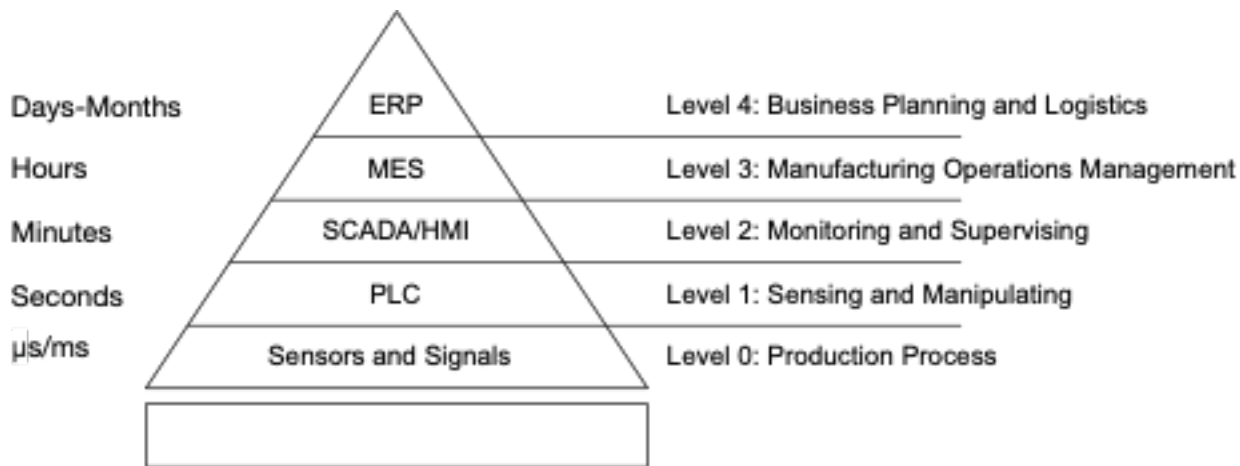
Days-Months | ERP | Level 4: Business Planning and Logistics
Hours | MES | Level 3: Manufacturing Operations Management
Minutes | SCADA/HMI | Level 2: Monitoring and Supervising
Seconds | PLC | Level 1: Sensing and Manipulating
µs/ms | Sensors and Signals | Level 0: Production Process